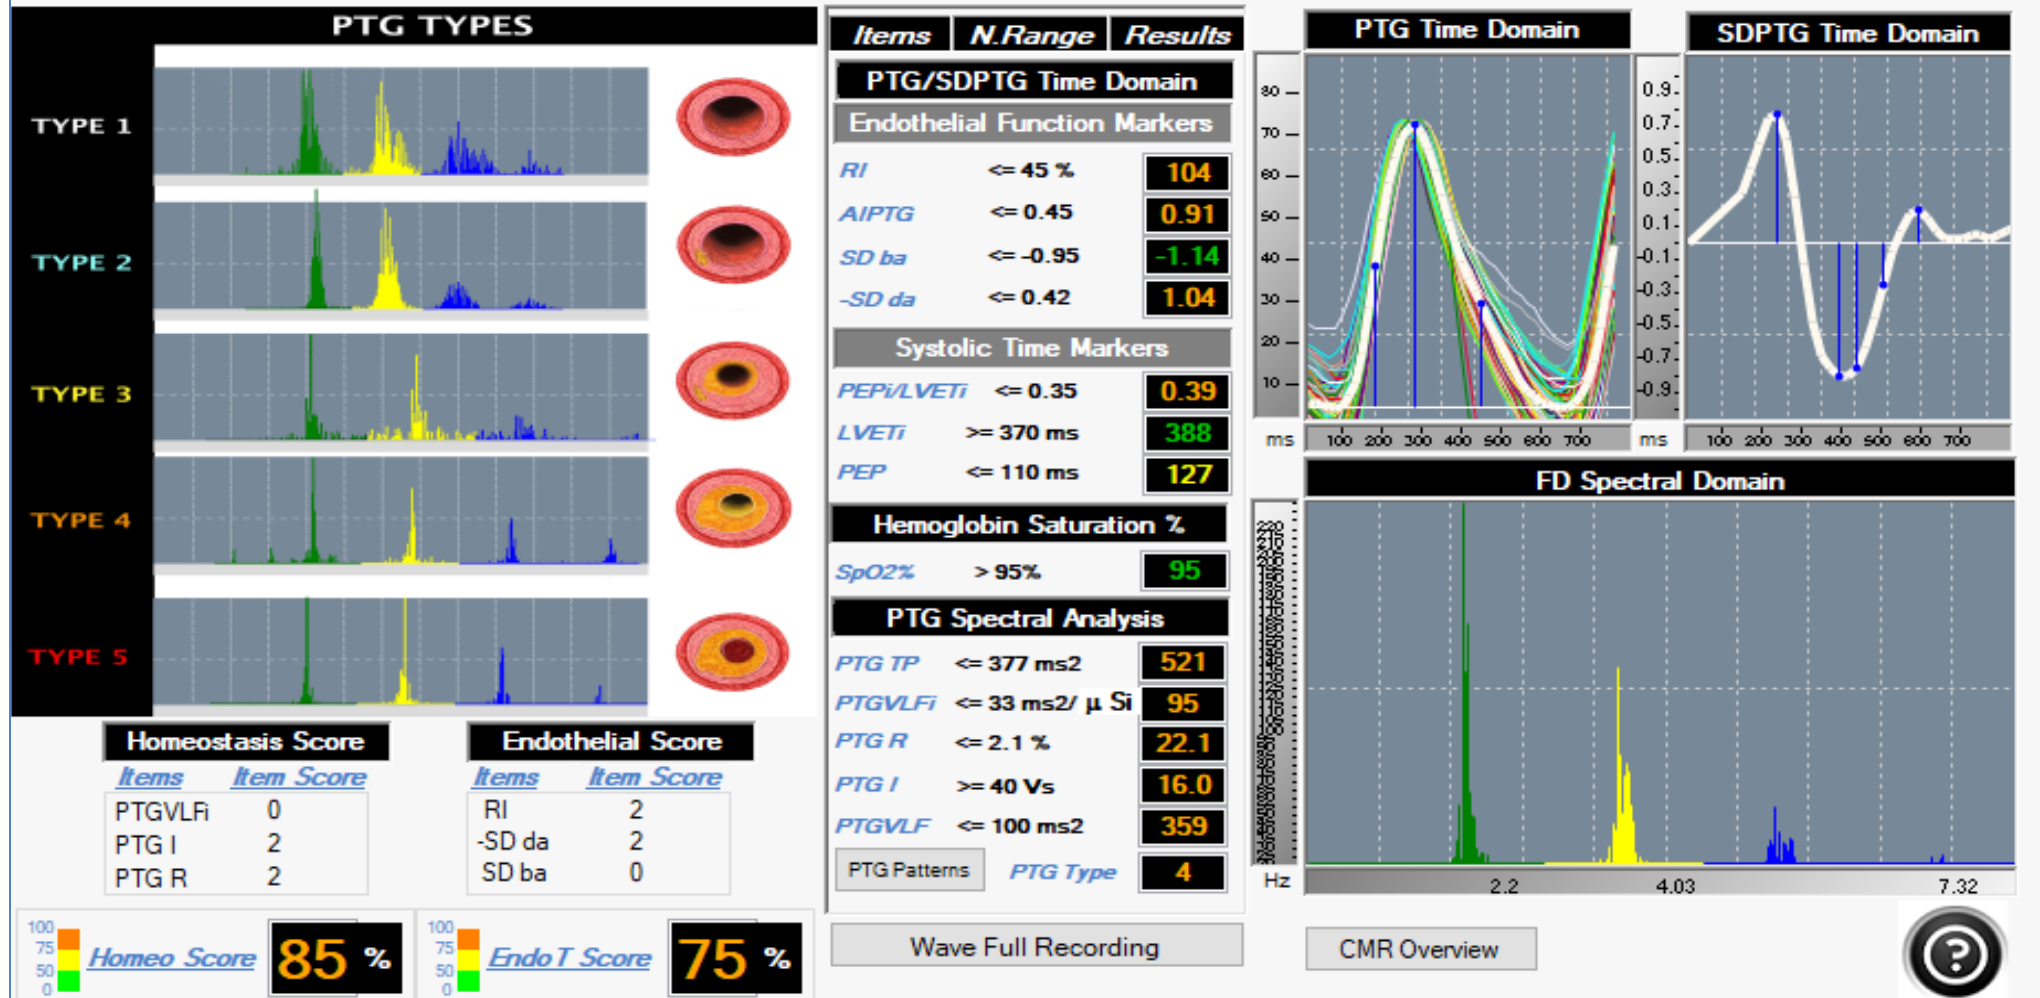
PTG TYPES

TYPE 1
TYPE 2
TYPE 3
TYPE 4
TYPE 5

Homeostasis Score

| Items | Item Score |
|---|---|
| PTGVLFi | 0 |
| PTG I | 2 |
| PTG R | 2 |

Endothelial Score

| Items | Item Score |
|---|---|
| RI | 2 |
| -SD da | 2 |
| SD ba | 0 |

100 75 50 0 Homeo Score 85 %

100 75 50 0 Endo T Score 75 %

Items N.Range Results

PTG/SDPTG Time Domain

Endothelial Function Markers

| | | |
|---|---|---|
| RI | <= 45 % | 104 |
| AIPTG | <= 0.45 | 0.91 |
| SD ba | <= -0.95 | -1.14 |
| -SD da | <= 0.42 | 1.04 |

Systolic Time Markers

| | | |
|---|---|---|
| PEPi/LVETi | <= 0.35 | 0.39 |
| LVETi | >= 370 ms | 388 |
| PEP | <= 110 ms | 127 |

Hemoglobin Saturation %

| | | |
|---|---|---|
| SpO2% | > 95% | 95 |

PTG Spectral Analysis

| | | |
|---|---|---|
| PTG TP | <= 377 ms2 | 521 |
| PTGVLFi | <= 33 ms2/ µ Si | 95 |
| PTG R | <= 2.1 % | 22.1 |
| PTG I | >= 40 Vs | 16.0 |
| PTGVLF | <= 100 ms2 | 359 |
| PTG Patterns | PTG Type | 4 |

Wave Full Recording

PTG Time Domain

80 70 60 50 40 30 20 10

ms 100 200 300 400 500 600 700

SDPTG Time Domain

0.9 0.7 0.5 0.3 0.1 -0.1 -0.3 -0.5 -0.7 -0.9

ms 100 200 300 400 500 600 700

FD Spectral Domain

Hz 2.2 4.03 7.32

CMR Overview